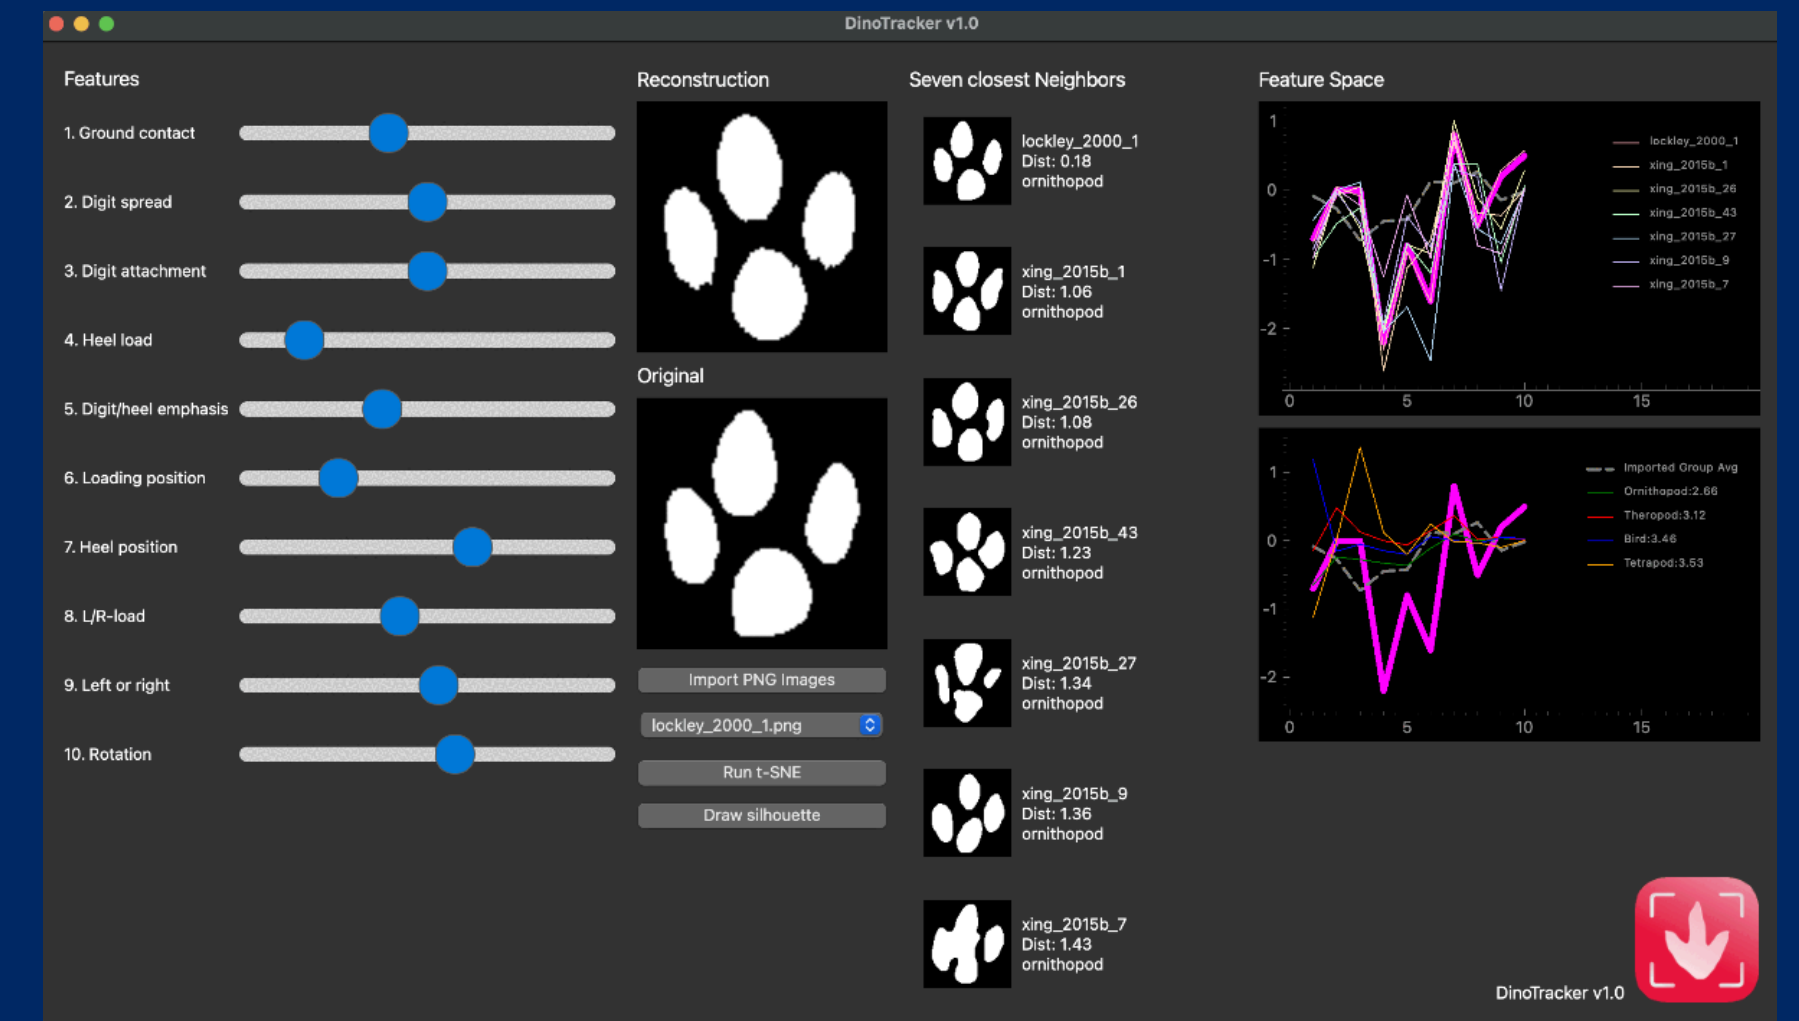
DinoTracker v1.0

Features

1. Ground contact

2. Digit spread

3. Digit attachment

4. Heel load

5. Digit/heel emphasis

6. Loading position

7. Heel position

8. L/R-load

9. Left or right

10. Rotation

Reconstruction

Original

Import PNG images

lockley_2000_1.png

Run t-SNE

Draw silhouette

Seven closest Neighbors

lockley_2000_1
Dist: 0.18
ornithopod

xing_2015b_1
Dist: 1.06
ornithopod

xing_2015b_26
Dist: 1.08
ornithopod

xing_2015b_43
Dist: 1.23
ornithopod

xing_2015b_27
Dist: 1.34
ornithopod

xing_2015b_9
Dist: 1.36
ornithopod

xing_2015b_7
Dist: 1.43
ornithopod

Feature Space

1
0
-1
-2
0 5 10 15

lockley_2000_1
xing_2015b_1
xing_2015b_26
xing_2015b_43
xing_2015b_27
xing_2015b_9
xing_2015b_7

1
0
-1
-2
0 5 10 15

Imported Group Avg
Ornithopod:2.66
Theropod:3.12
Bird:3.46
Tetrapod:3.53

DinoTracker v1.0